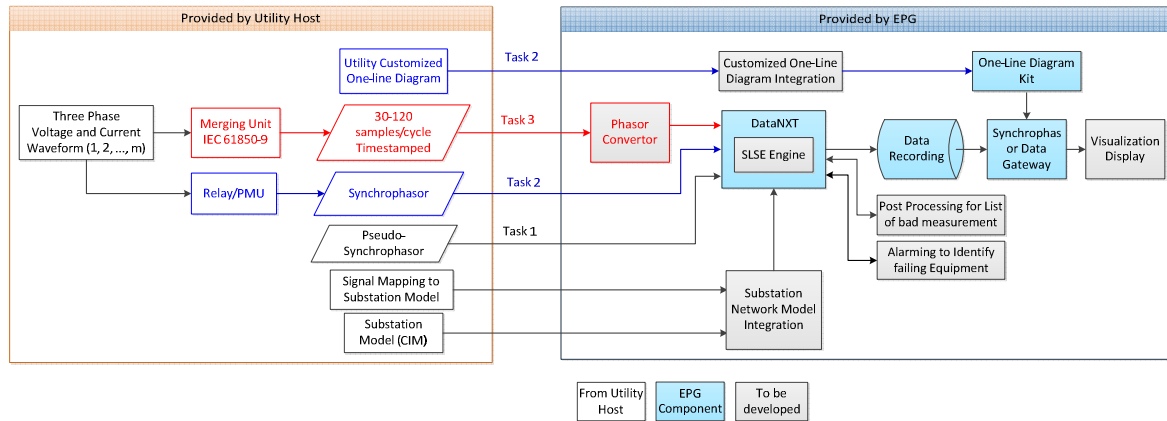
Provided by Utility Host

Provided by EPG

Utility Customized One-line Diagram

Task 2

Customized One-Line Diagram Integration

One-Line Diagram Kit

Three Phase Voltage and Current Waveform (1, 2, ..., m)

Merging Unit IEC 61850-9

30-120 samples/cycle Timestamped

Task 3

Phasor Convertor

DataNXT

SLSE Engine

Data Recording

Synchrophasor Data Gateway

Visualization Display

Relay/PMU

Synchrophasor

Task 2

Pseudo-Synchrophasor

Task 1

Post Processing for List of bad measurement

Alarming to Identify failing Equipment

Signal Mapping to Substation Model

Substation Network Model Integration

Substation Model (CIM)

From Utility Host

EPG Component

To be developed